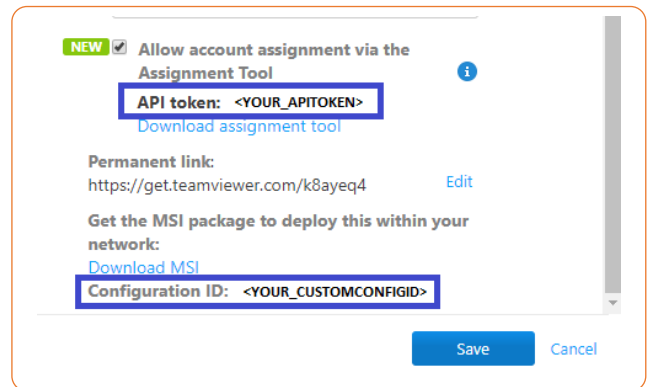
NEW Allow account assignment via the Assignment Tool

API token: <YOUR_APITOKEN>

Download assignment tool

Permanent link:
https://get.teamviewer.com/k8ayeq4

Edit

Get the MSI package to deploy this within your network:

Download MSI

Configuration ID: <YOUR_CUSTOMCONFIGID>

Save

Cancel